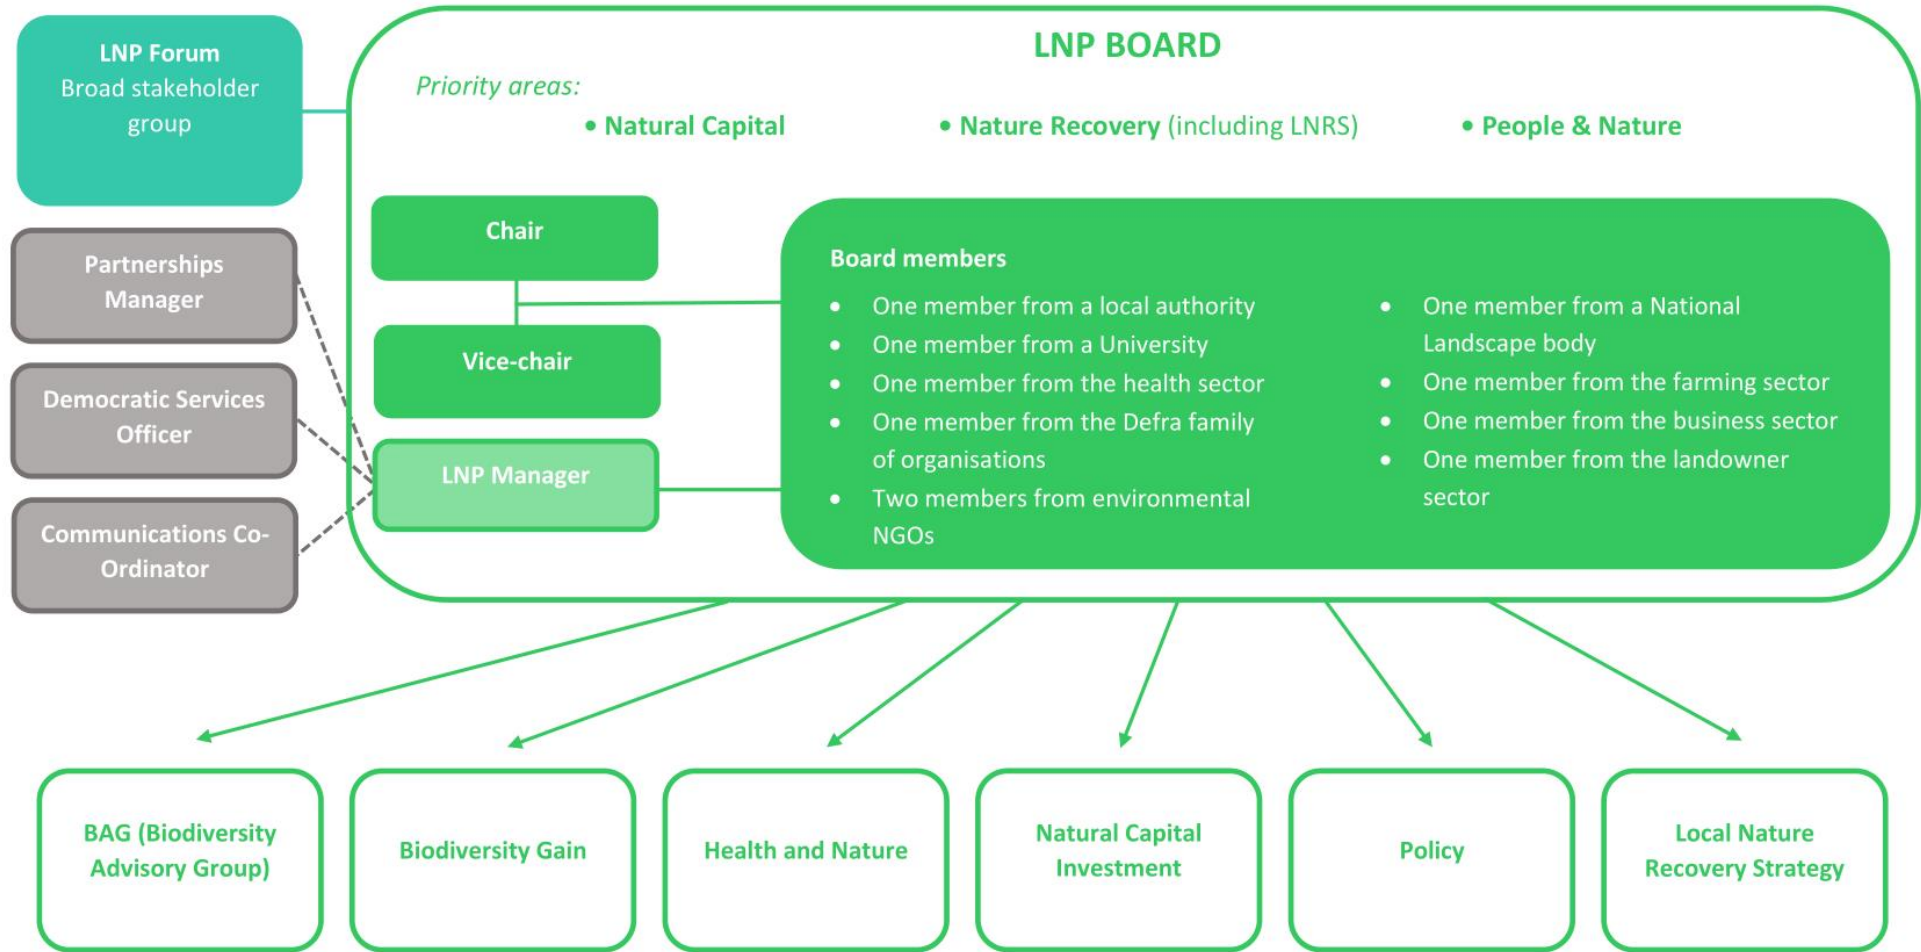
LNP Forum
Broad stakeholder group

Partnerships Manager

Democratic Services Officer

Communications Co-Ordinator

LNP BOARD

Priority areas:

• Natural Capital • Nature Recovery (including LNRS) • People & Nature

Chair

Vice-chair

LNP Manager

Board members

- One member from a local authority
- One member from a University
- One member from the health sector
- One member from the Defra family of organisations
- Two members from environmental NGOs
- One member from a National Landscape body
- One member from the farming sector
- One member from the business sector
- One member from the landowner sector

BAG (Biodiversity Advisory Group)

Biodiversity Gain

Health and Nature

Natural Capital Investment

Policy

Local Nature Recovery Strategy